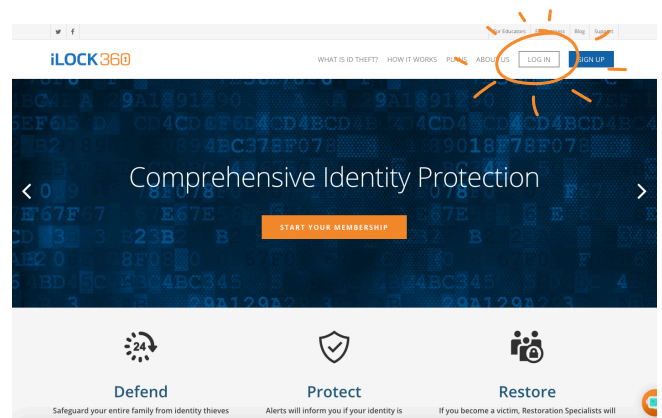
For Educators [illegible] Blog Support

iLOCK360

WHAT IS ID THEFT? HOW IT WORKS PLANS ABOUT US LOG IN SIGN UP

Comprehensive Identity Protection

START YOUR MEMBERSHIP

24

Defend

Safeguard your entire family from identity thieves

Protect

Alerts will inform you if your identity is

Restore

If you become a victim, Restoration Specialists will